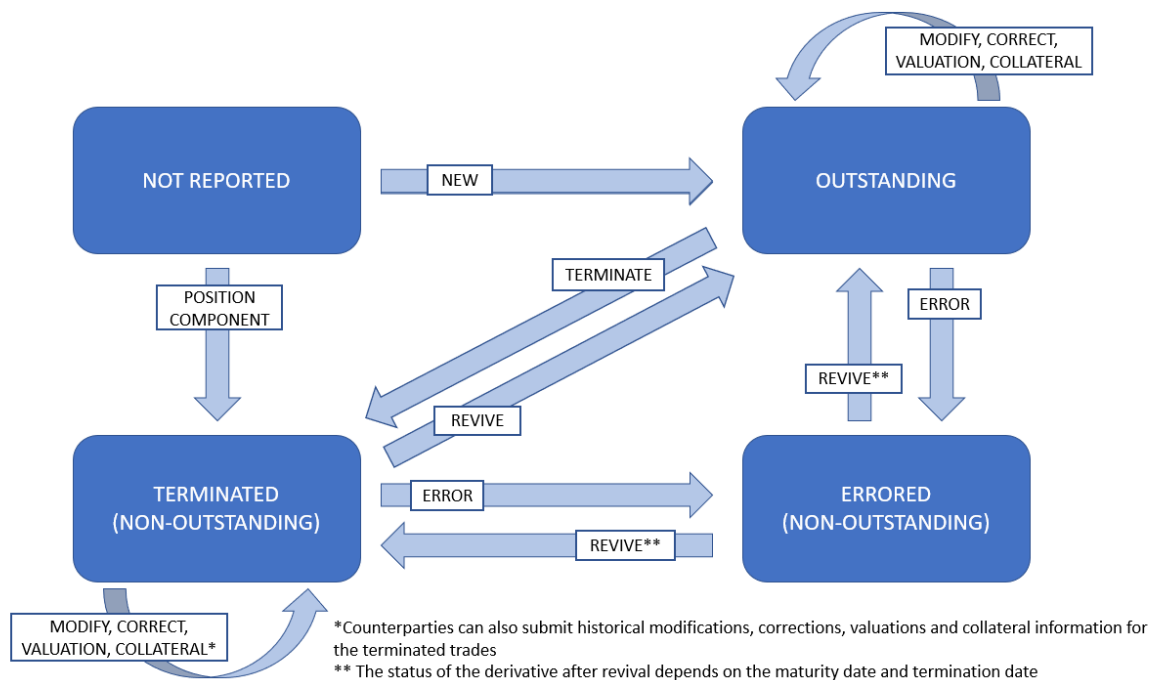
MODIFY, CORRECT, VALUATION, COLLATERAL

NOT REPORTED

NEW

OUTSTANDING

TERMINATE

POSITION COMPONENT

ERROR

REVIVE**

REVIVE

TERMINATED (NON-OUTSTANDING)

ERROR

ERRORED (NON-OUTSTANDING)

REVIVE**

MODIFY, CORRECT, VALUATION, COLLATERAL*

*Counterparties can also submit historical modifications, corrections, valuations and collateral information for the terminated trades
** The status of the derivative after revival depends on the maturity date and termination date